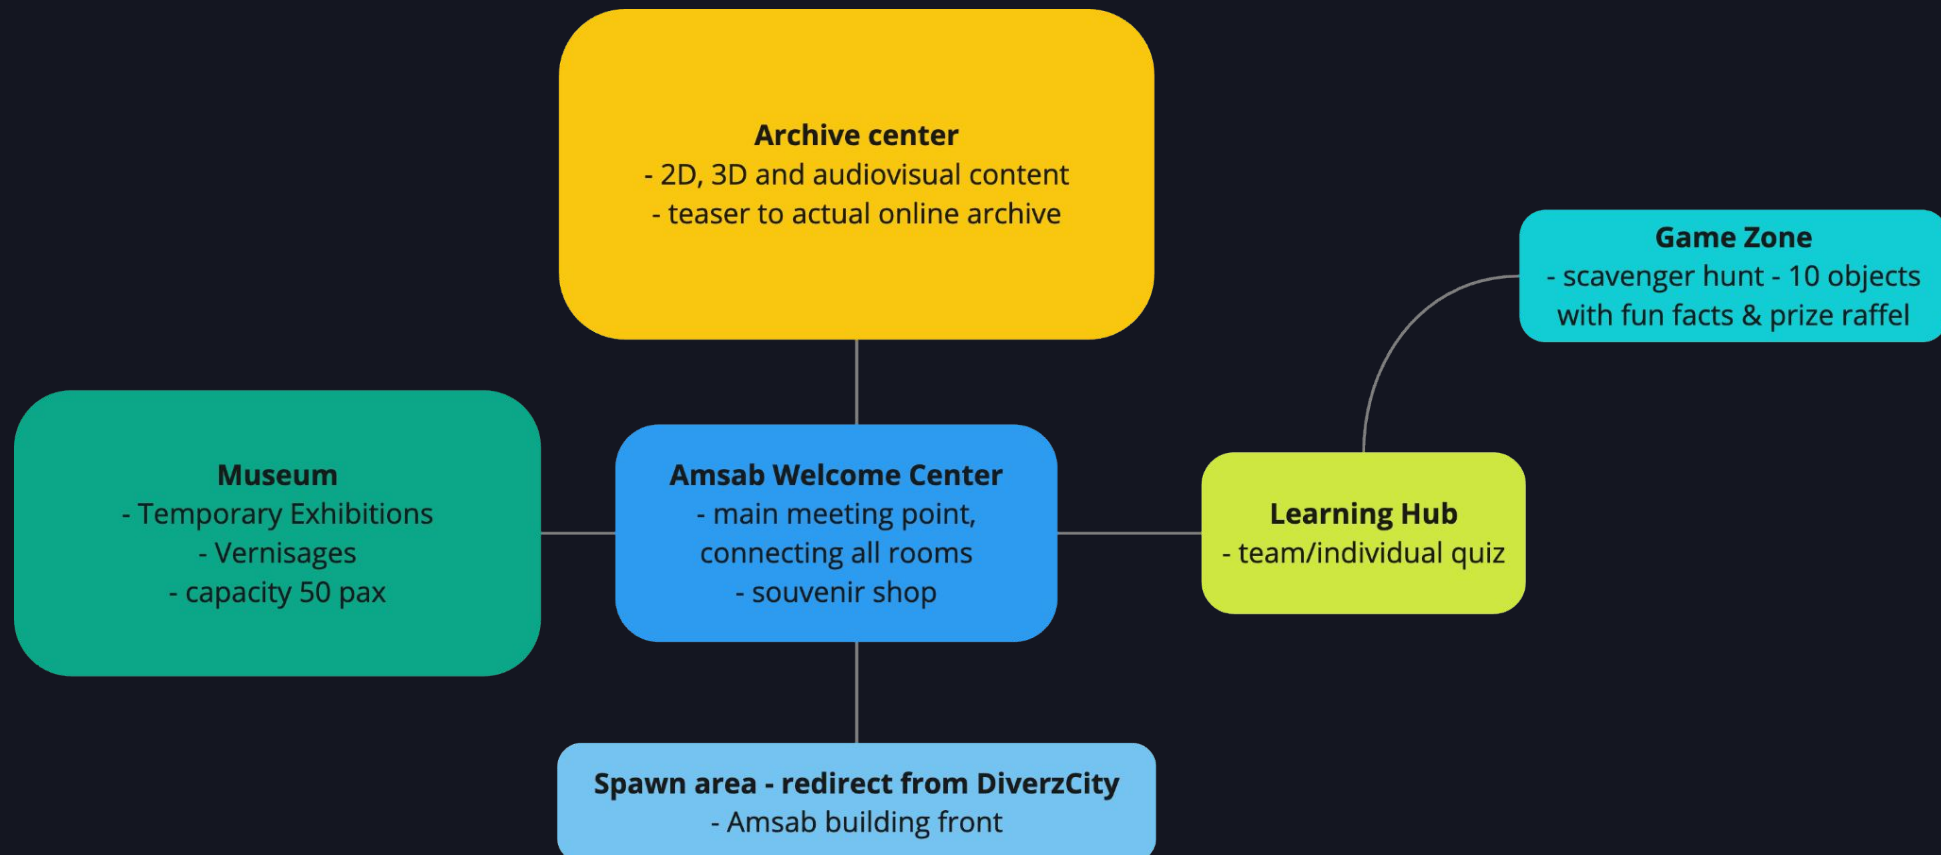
Archive center
- 2D, 3D and audiovisual content
- teaser to actual online archive

Game Zone
- scavenger hunt - 10 objects with fun facts & prize raffel

Museum
- Temporary Exhibitions
- Vernisages
- capacity 50 pax

Amsab Welcome Center
- main meeting point, connecting all rooms
- souvenir shop

Learning Hub
- team/individual quiz

Spawn area - redirect from DiverzCity
- Amsab building front